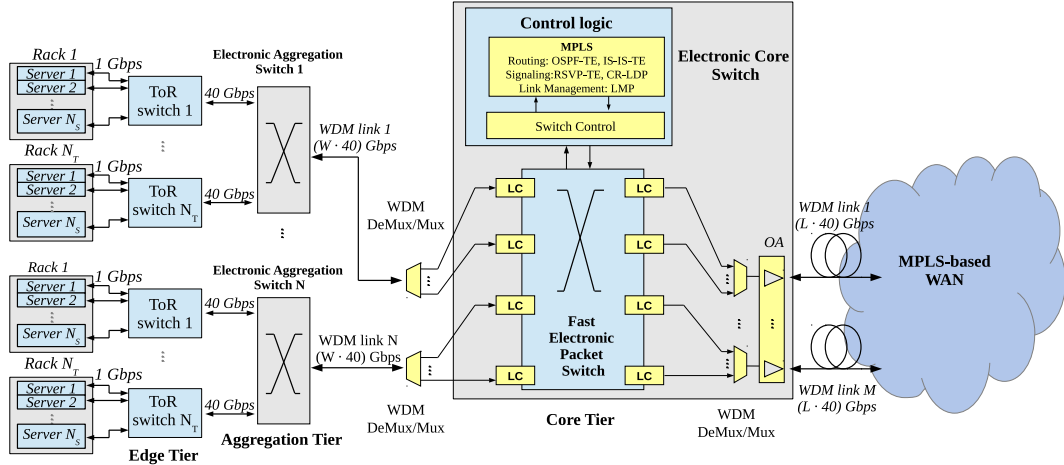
Rack 1
Server 1
Server 2
Server $N_S$
1 Gbps
ToR switch 1
Rack $N_T$
Server 1
Server 2
Server $N_S$
1 Gbps
ToR switch $N_T$

Electronic Aggregation Switch 1
40 Gbps
40 Gbps
WDM link 1 $(W \cdot 40)$ Gbps

Rack 1
Server 1
Server 2
Server $N_S$
1 Gbps
ToR switch 1
Rack $N_T$
Server 1
Server 2
Server $N_S$
1 Gbps
ToR switch $N_T$

Electronic Aggregation Switch N
40 Gbps
40 Gbps
WDM link N $(W \cdot 40)$ Gbps

Edge Tier
Aggregation Tier

WDM DeMux/Mux
WDM DeMux/Mux

Control logic
MPLS
Routing: OSPF-TE, IS-IS-TE
Signaling:RSVP-TE, CR-LDP
Link Management: LMP
Switch Control
Electronic Core Switch
LC
LC
LC
LC
LC
LC
LC
LC
Fast Electronic Packet Switch
Core Tier

OA
WDM link 1 $(L \cdot 40)$ Gbps
WDM link M $(L \cdot 40)$ Gbps
WDM DeMux/Mux
MPLS-based WAN